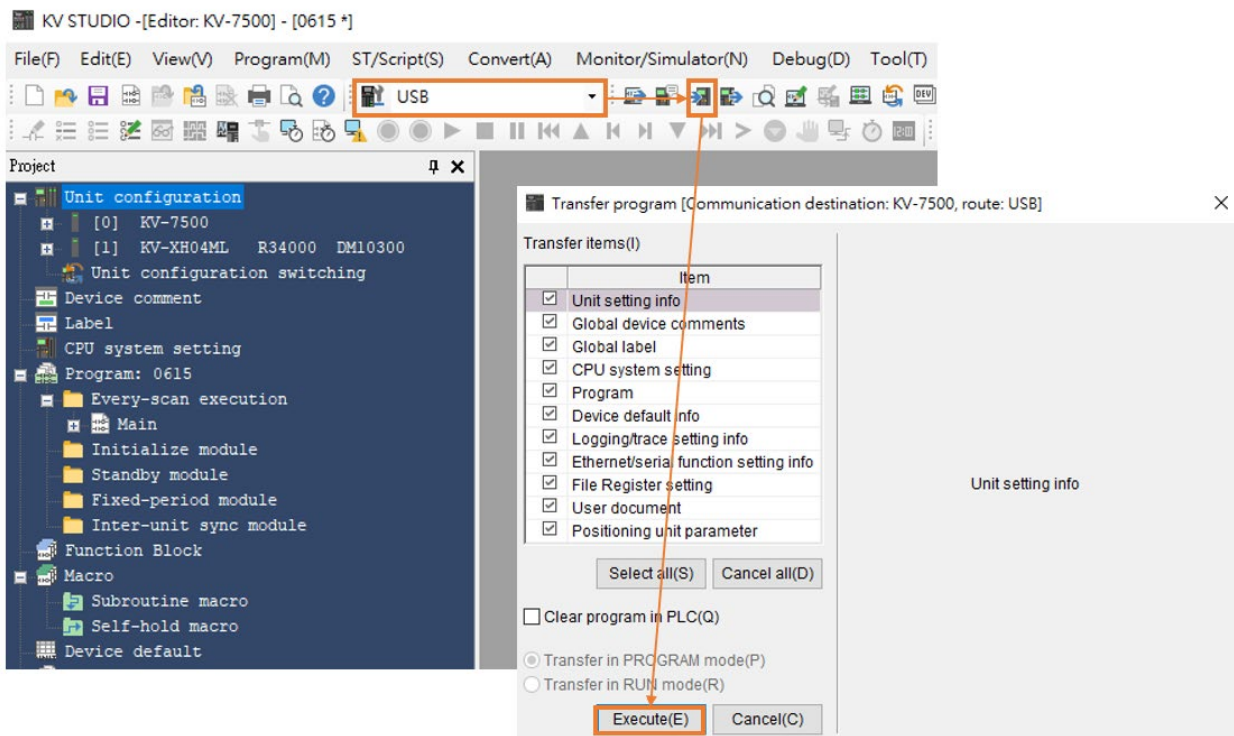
KV STUDIO -[Editor: KV-7500] - [0615 *]

File(F) Edit(E) View(V) Program(M) ST/Script(S) Convert(A) Monitor/Simulator(N) Debug(D) Tool(T)

USB

Project

Unit configuration
[0] KV-7500
[1] KV-XH04ML R34000 DM10300
Unit configuration switching
Device comment
Label
CPU system setting
Program: 0615
Every-scan execution
Main
Initialize module
Standby module
Fixed-period module
Inter-unit sync module
Function Block
Macro
Subroutine macro
Self-hold macro
Device default

Transfer program [Communication destination: KV-7500, route: USB]

Transfer items(I)

| | Item |
|---|---|
| ☑ | Unit setting info |
| ☑ | Global device comments |
| ☑ | Global label |
| ☑ | CPU system setting |
| ☑ | Program |
| ☑ | Device default info |
| ☑ | Logging/trace setting info |
| ☑ | Ethernet/serial function setting info |
| ☑ | File Register setting |
| ☑ | User document |
| ☑ | Positioning unit parameter |

Select all(S) Cancel all(D)

Clear program in PLC(Q)

Transfer in PROGRAM mode(P)
Transfer in RUN mode(R)

Execute(E) Cancel(C)

Unit setting info